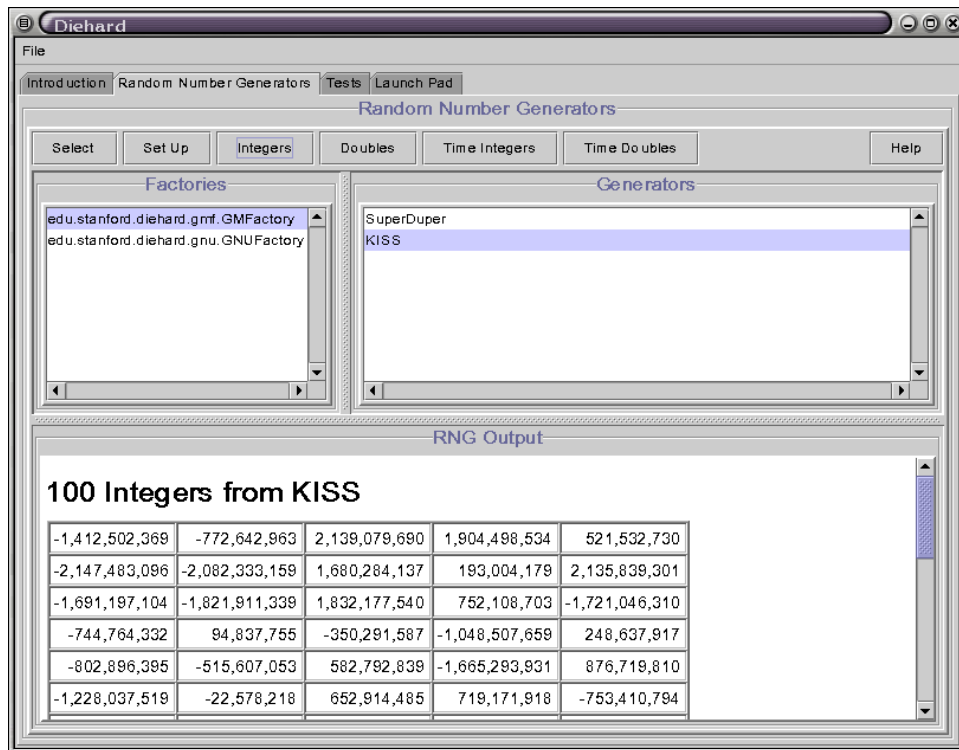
Diehard

File

Introduction | Random Number Generators | Tests | Launch Pad

Random Number Generators

Select | Set Up | Integers | Doubles | Time Integers | Time Doubles | Help

Factories

edu.stanford.diehard.gmf.GMFactory
edu.stanford.diehard.gnu.GNUFactory

Generators

SuperDuper
KISS

RNG Output

100 Integers from KISS

| | | | | |
|---|---|---|---|---|
| -1,412,502,369 | -772,642,963 | 2,139,079,690 | 1,904,498,534 | 521,532,730 |
| -2,147,483,096 | -2,082,333,159 | 1,680,284,137 | 193,004,179 | 2,135,839,301 |
| -1,691,197,104 | -1,821,911,339 | 1,832,177,540 | 752,108,703 | -1,721,046,310 |
| -744,764,332 | 94,837,755 | -350,291,587 | -1,048,507,659 | 248,637,917 |
| -802,896,395 | -515,607,053 | 582,792,839 | -1,665,293,931 | 876,719,810 |
| -1,228,037,519 | -22,578,218 | 652,914,485 | 719,171,918 | -753,410,794 |